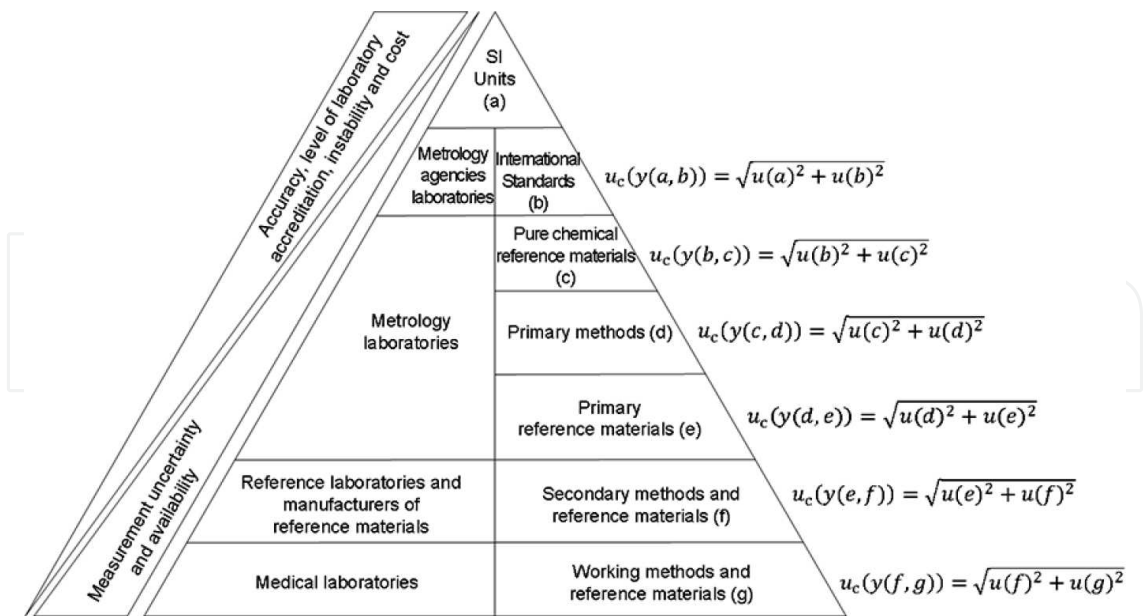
Accuracy, level of laboratory accreditation, instability and cost

Measurement uncertainty and availability

SI Units (a)

Metrology agencies laboratories

International Standards (b)

$u_c(y(a,b)) = \sqrt{u(a)^2 + u(b)^2}$

Pure chemical reference materials (c)

$u_c(y(b,c)) = \sqrt{u(b)^2 + u(c)^2}$

Metrology laboratories

Primary methods (d)

$u_c(y(c,d)) = \sqrt{u(c)^2 + u(d)^2}$

Primary reference materials (e)

$u_c(y(d,e)) = \sqrt{u(d)^2 + u(e)^2}$

Reference laboratories and manufacturers of reference materials

Secondary methods and reference materials (f)

$u_c(y(e,f)) = \sqrt{u(e)^2 + u(f)^2}$

Medical laboratories

Working methods and reference materials (g)

$u_c(y(f,g)) = \sqrt{u(f)^2 + u(g)^2}$